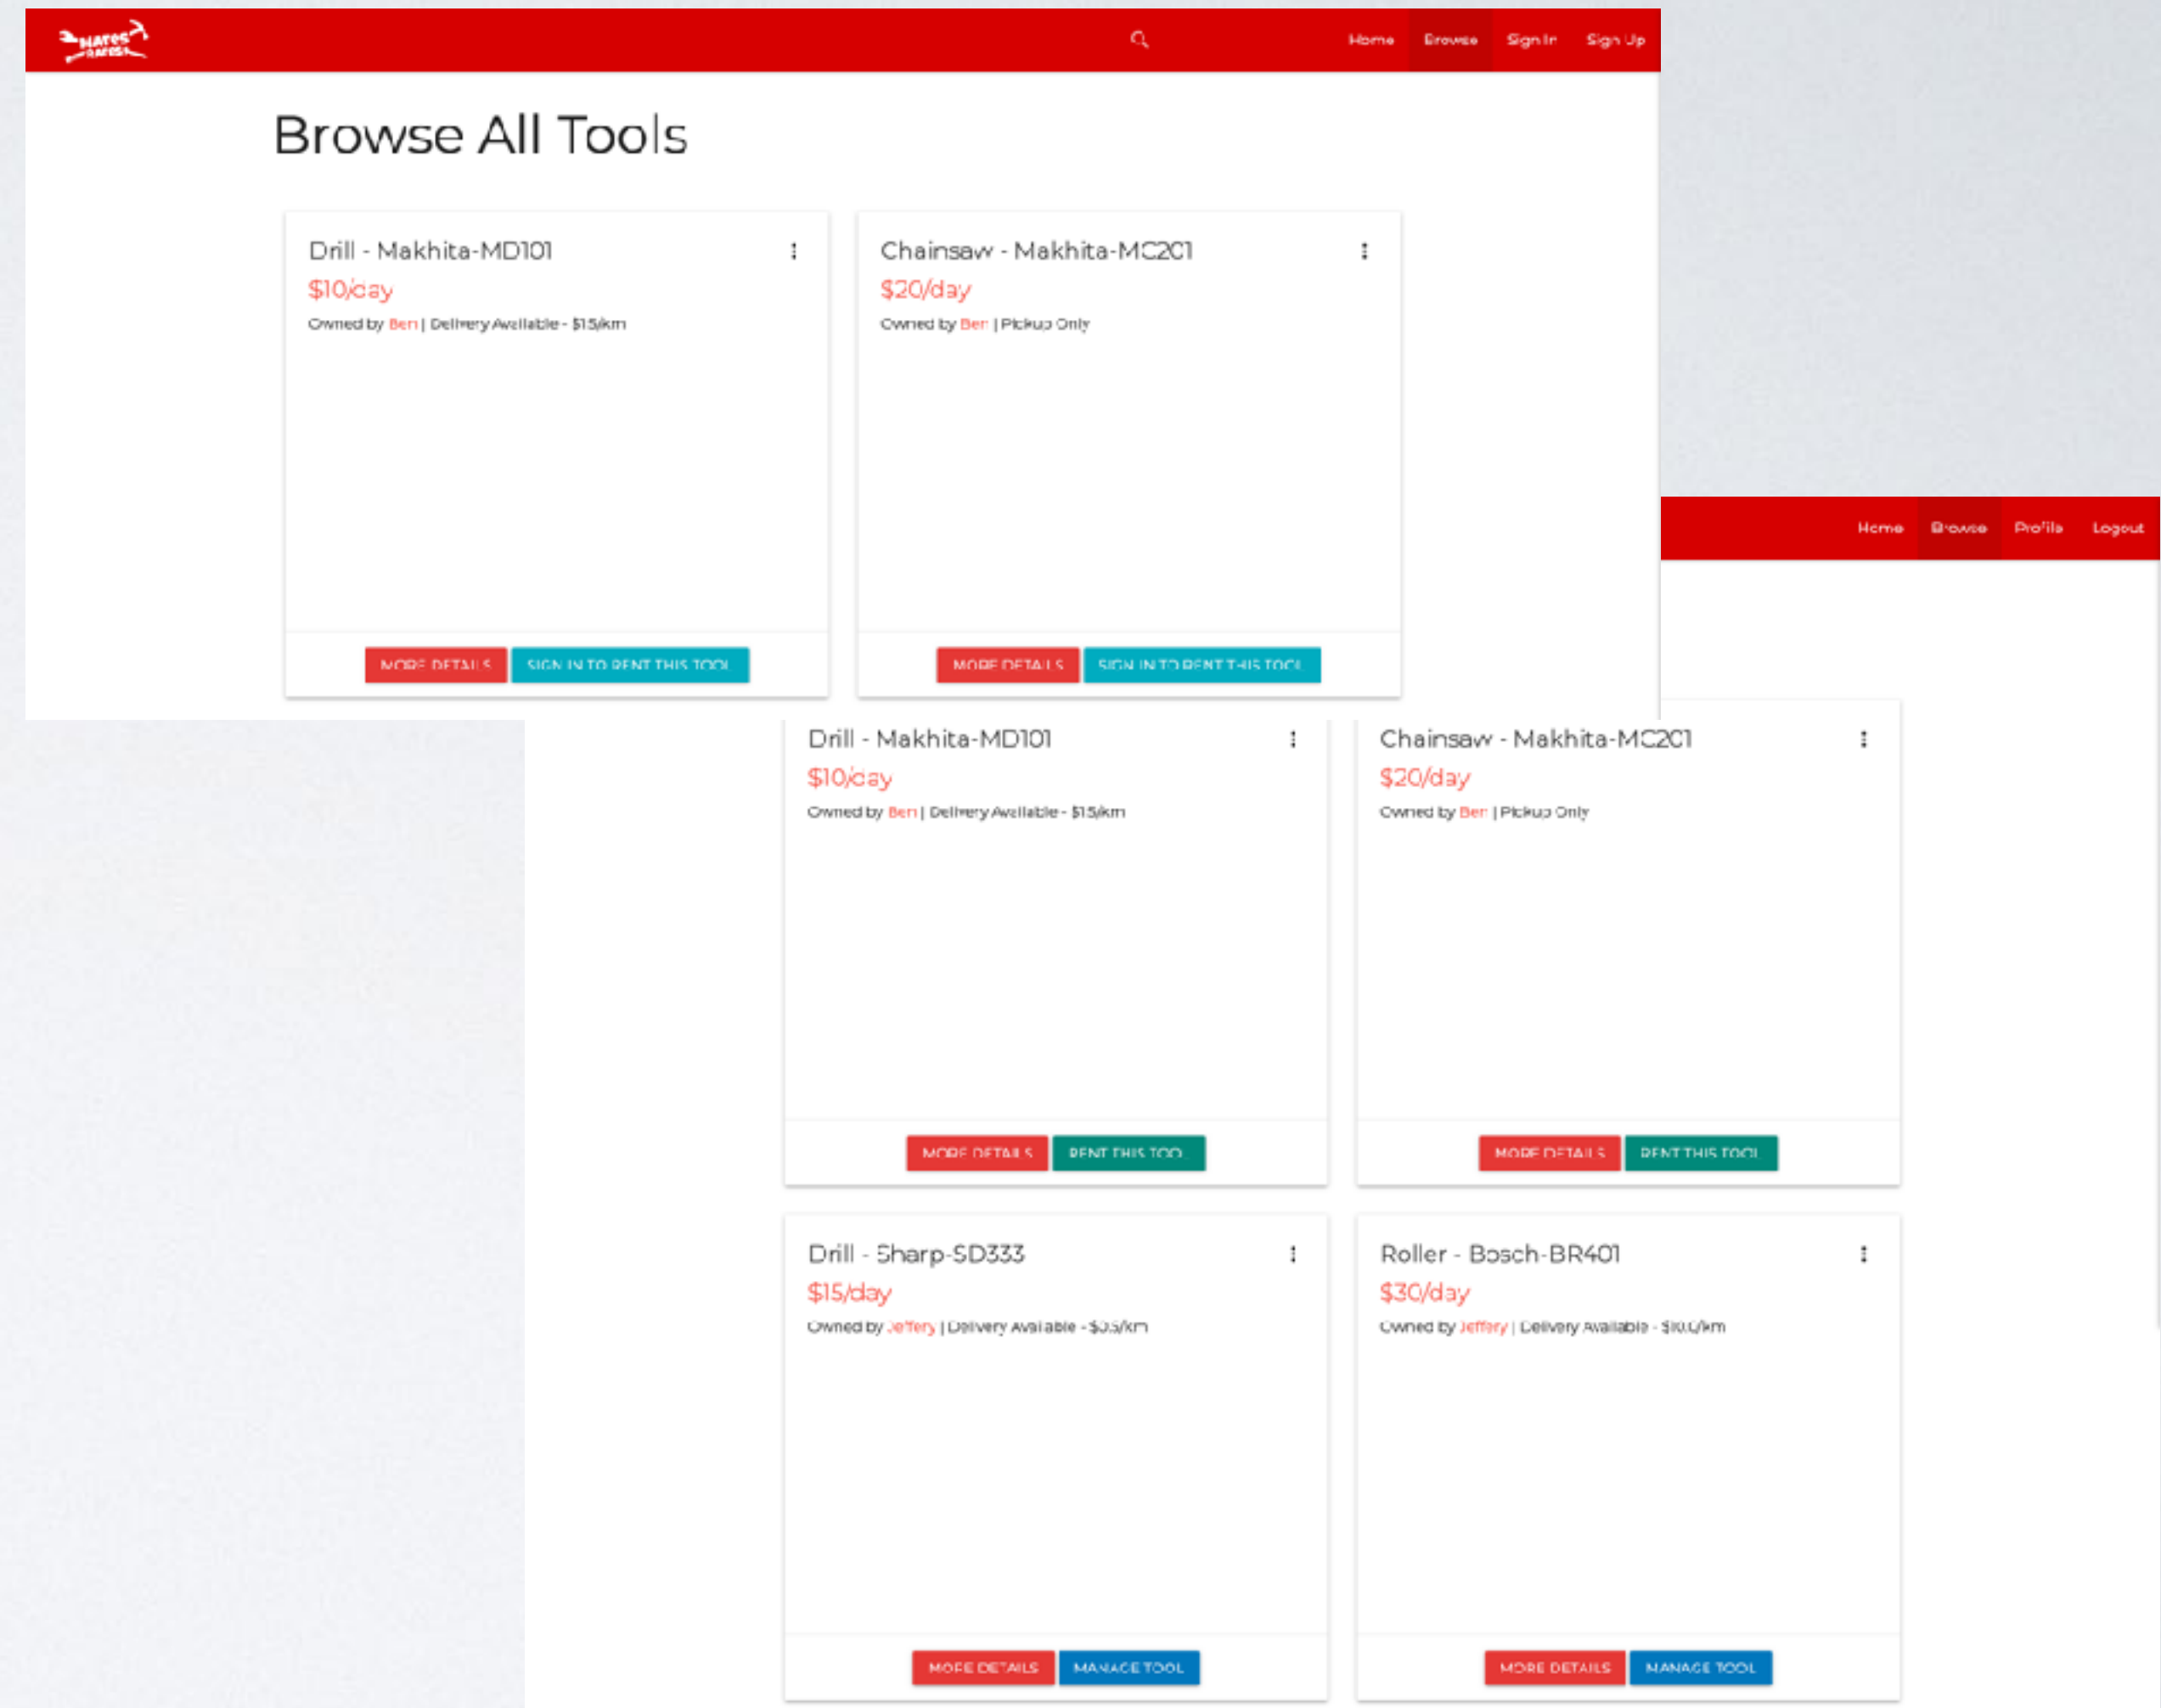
Mates Rates

Home Browse Sign In Sign Up

Browse All Tools

Drill - Makhita-MD101
$10/day
Owned by Ben | Delivery Available - $1.5/km
MORE DETAILS SIGN IN TO RENT THIS TOOL

Chainsaw - Makhita-MC201
$20/day
Owned by Ben | Pickup Only
MORE DETAILS SIGN IN TO RENT THIS TOOL

Home Browse Profile Logout

Drill - Makhita-MD101
$10/day
Owned by Ben | Delivery Available - $1.5/km
MORE DETAILS RENT THIS TOOL

Chainsaw - Makhita-MC201
$20/day
Owned by Ben | Pickup Only
MORE DETAILS RENT THIS TOOL

Drill - Sharp-SD333
$15/day
Owned by Jeffery | Delivery Available - $0.5/km
MORE DETAILS MANAGE TOOL

Roller - Bosch-BR401
$30/day
Owned by Jeffery | Delivery Available - $10.0/km
MORE DETAILS MANAGE TOOL